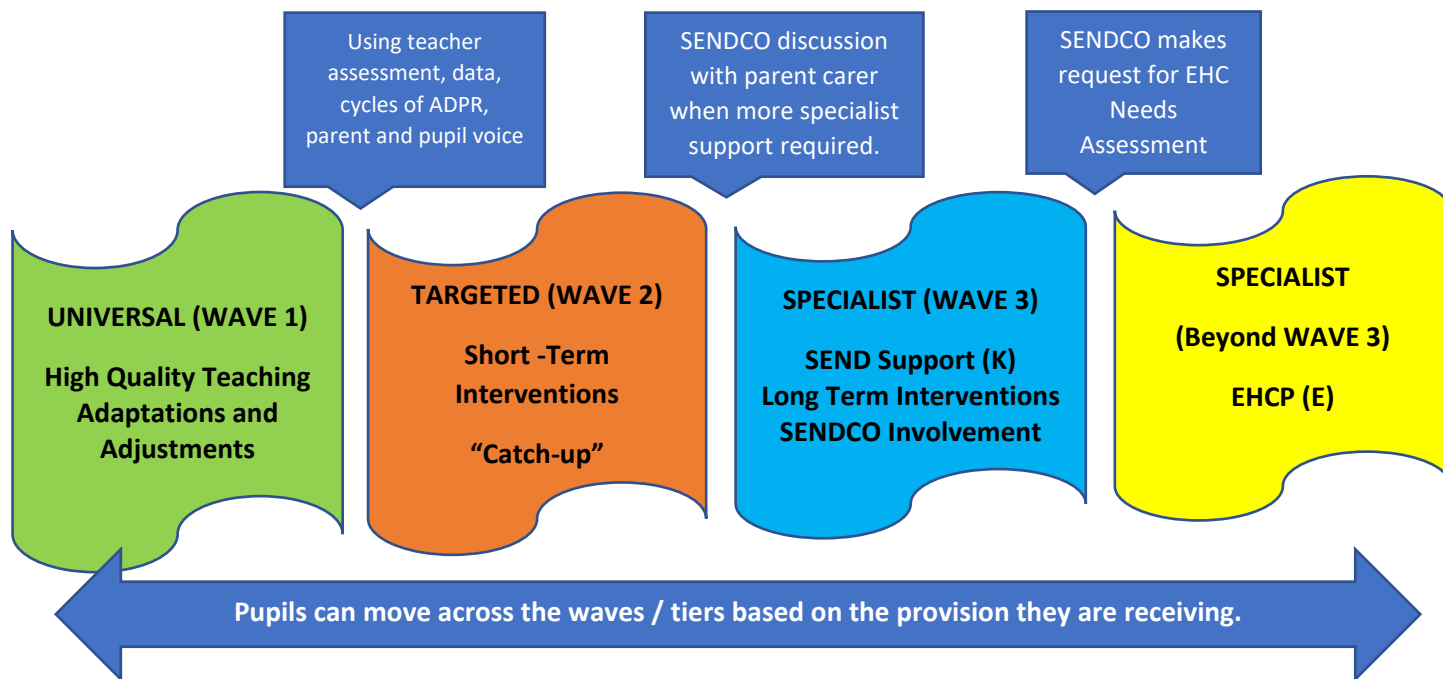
Using teacher assessment, data, cycles of ADPR, parent and pupil voice

SENDCO discussion with parent carer when more specialist support required.

SENDCO makes request for EHC Needs Assessment

UNIVERSAL (WAVE 1)

High Quality Teaching Adaptations and Adjustments

TARGETED (WAVE 2)

Short -Term Interventions

“Catch-up”

SPECIALIST (WAVE 3)

SEND Support (K)
Long Term Interventions
SENDCO Involvement

SPECIALIST

(Beyond WAVE 3)

EHCP (E)

Pupils can move across the waves / tiers based on the provision they are receiving.